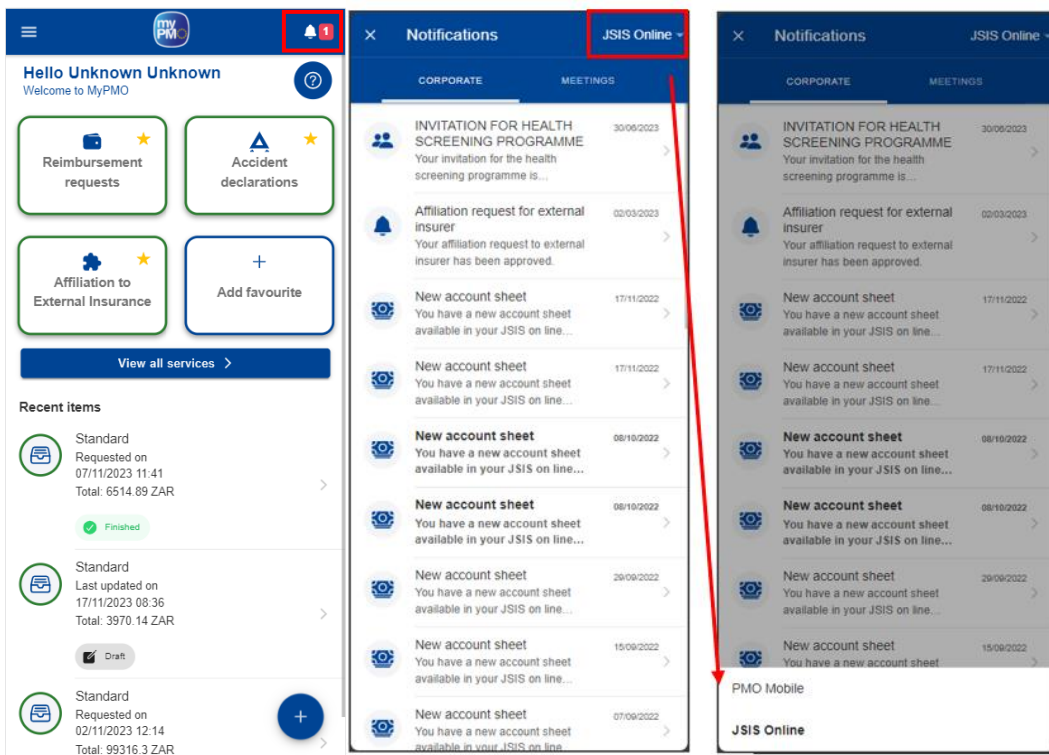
my PMO

1

Hello Unknown Unknown
Welcome to MyPMO

Reimbursement requests

Accident declarations

Affiliation to External Insurance

Add favourite

View all services

Recent items

Standard
Requested on
07/11/2023 11:41
Total: 6514.89 ZAR

Finished

Standard
Last updated on
17/11/2023 08:36
Total: 3970.14 ZAR

Draft

Standard
Requested on
02/11/2023 12:14
Total: 99316.3 ZAR

Notifications JSIS Online

CORPORATE MEETINGS

INVITATION FOR HEALTH SCREENING PROGRAMME 30/06/2023
Your invitation for the health screening programme is...

Affiliation request for external insurer 02/03/2023
Your affiliation request to external insurer has been approved.

New account sheet 17/11/2022
You have a new account sheet available in your JSIS on line...

New account sheet 17/11/2022
You have a new account sheet available in your JSIS on line...

New account sheet 08/10/2022
You have a new account sheet available in your JSIS on line...

New account sheet 08/10/2022
You have a new account sheet available in your JSIS on line...

New account sheet 29/09/2022
You have a new account sheet available in your JSIS on line...

New account sheet 15/09/2022
You have a new account sheet available in your JSIS on line...

New account sheet 07/09/2022
You have a new account sheet available in your JSIS on line...

Notifications JSIS Online

CORPORATE MEETINGS

INVITATION FOR HEALTH SCREENING PROGRAMME 30/06/2023
Your invitation for the health screening programme is...

Affiliation request for external insurer 02/03/2023
Your affiliation request to external insurer has been approved.

New account sheet 17/11/2022
You have a new account sheet available in your JSIS on line...

New account sheet 17/11/2022
You have a new account sheet available in your JSIS on line...

New account sheet 08/10/2022
You have a new account sheet available in your JSIS on line...

New account sheet 08/10/2022
You have a new account sheet available in your JSIS on line...

New account sheet 29/09/2022
You have a new account sheet available in your JSIS on line...

New account sheet 15/09/2022
You have a new account sheet

PMO Mobile

JSIS Online